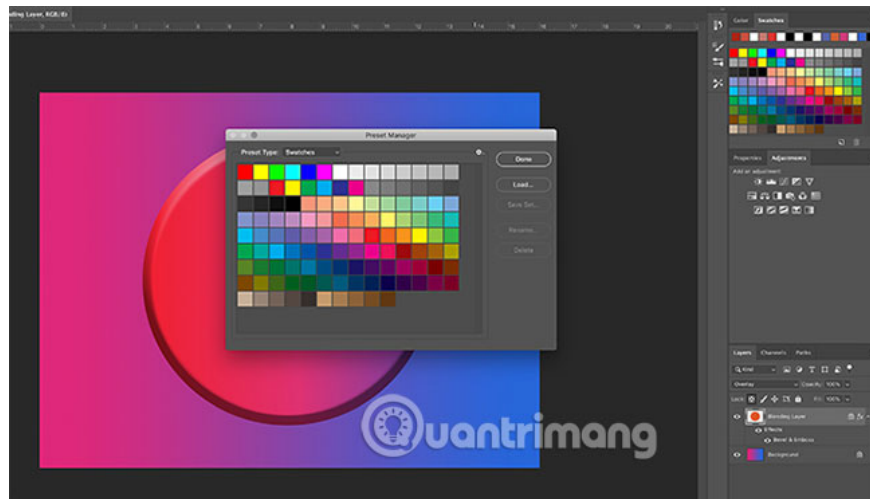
nding Layer, RGB/8)

Preset Manager

Preset Type: Swatches

Done

Load...

Save Set...

Rename...

Delete

Color Swatches

Properties Adjustments

Add an adjustment

Layers Channels Paths

Kind

Overlay

Opacity: 100%

Lock:

Fill: 100%

Blending Layer

Effects

Bevel & Emboss

Background

Quantrimang